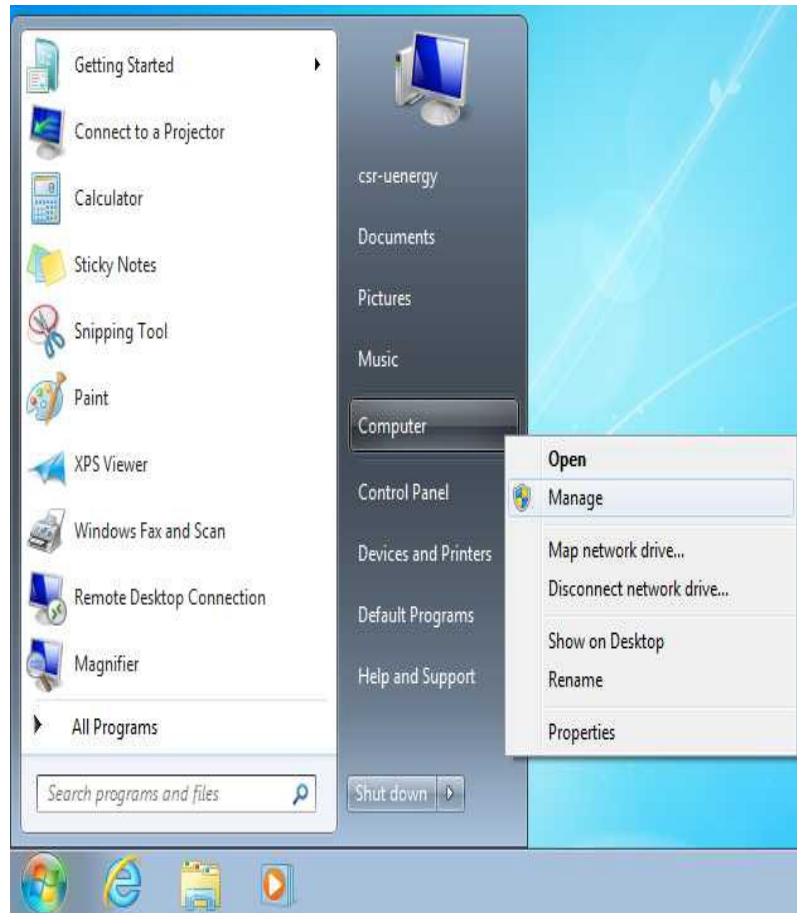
Getting Started
Connect to a Projector
Calculator
Sticky Notes
Snipping Tool
Paint
XPS Viewer
Windows Fax and Scan
Remote Desktop Connection
Magnifier
All Programs
Search programs and files

csr-uenergy
Documents
Pictures
Music
Computer
Control Panel
Devices and Printers
Default Programs
Help and Support
Shut down

Open
Manage
Map network drive...
Disconnect network drive...
Show on Desktop
Rename
Properties